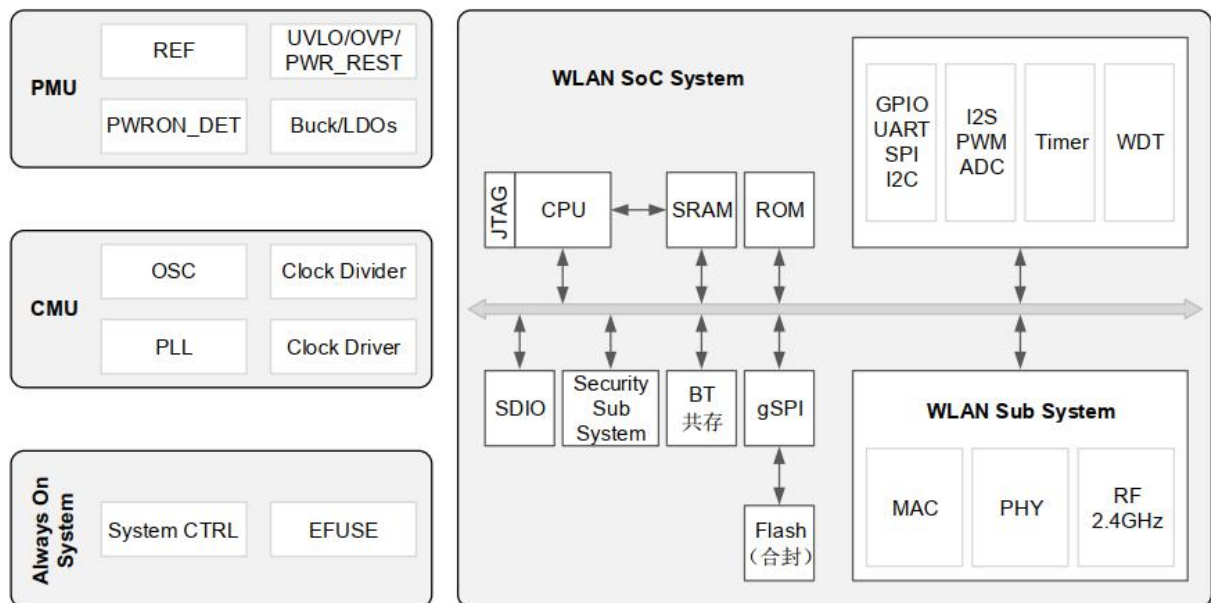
PMU
REF
UVLO/OVP/ PWR_REST
PWRON_DET
Buck/LDOs

CMU
OSC
Clock Divider
PLL
Clock Driver

Always On System
System CTRL
EFUSE

WLAN SoC System
JTAG
CPU
SRAM
ROM
GPIO UART SPI I2C
I2S PWM ADC
Timer
WDT
SDIO
Security Sub System
BT 共存
gSPI
Flash (合封)
WLAN Sub System
MAC
PHY
RF 2.4GHz